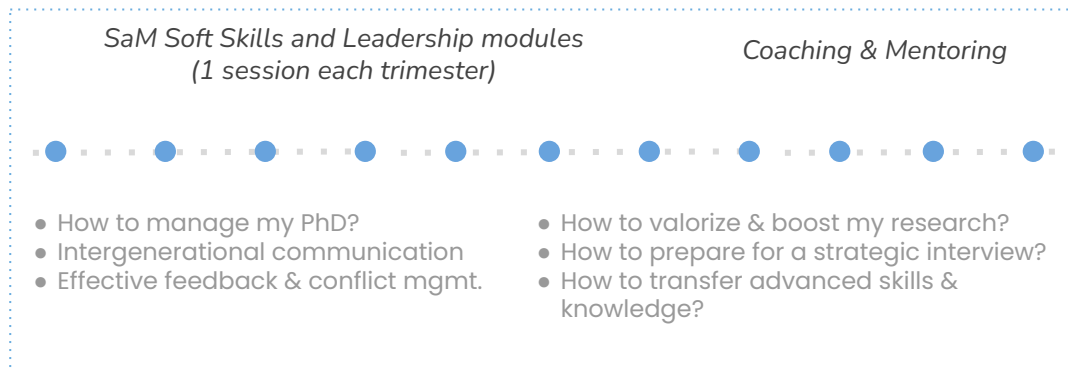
SaM Soft Skills and Leadership modules
(1 session each trimester)

Coaching & Mentoring

- How to manage my PhD?
- Intergenerational communication
- Effective feedback & conflict mgmt.

- How to valorize & boost my research?
- How to prepare for a strategic interview?
- How to transfer advanced skills & knowledge?